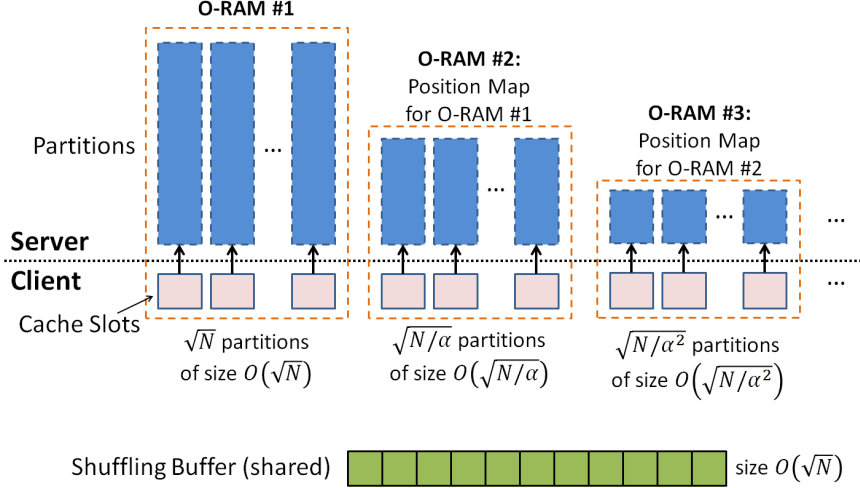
O-RAM #1

O-RAM #2:
Position Map
for O-RAM #1

O-RAM #3:
Position Map
for O-RAM #2

Partitions

...

...

...

...

Server

Client

...

Cache Slots

$\sqrt{N}$ partitions of size $O(\sqrt{N})$

$\sqrt{N/\alpha}$ partitions of size $O(\sqrt{N/\alpha})$

$\sqrt{N/\alpha^2}$ partitions of size $O(\sqrt{N/\alpha^2})$

Shuffling Buffer (shared)

size $O(\sqrt{N})$